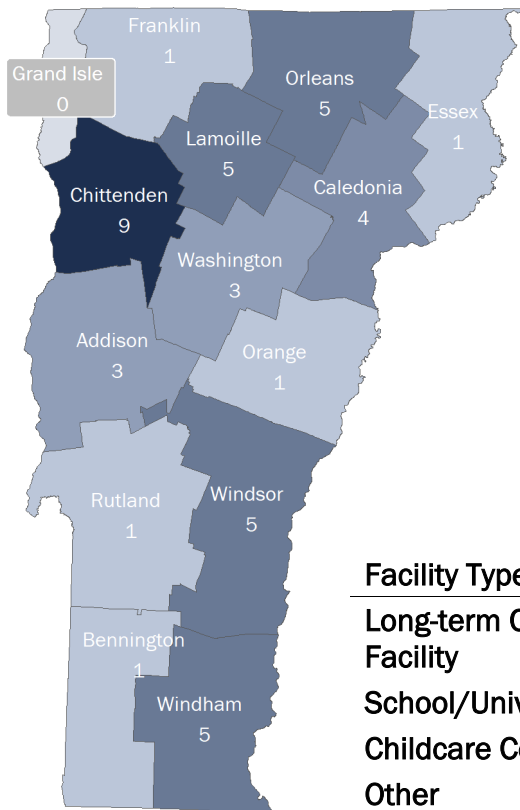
Franklin
1

Grand Isle
0

Orleans
5

Essex
1

Lamoille
5

Chittenden
9

Caledonia
4

Washington
3

Addison
3

Orange
1

Rutland
1

Windsor
5

Bennington
1

Windham
5

Facility Type
Long-term C
Facility
School/Univ
Childcare C
Other